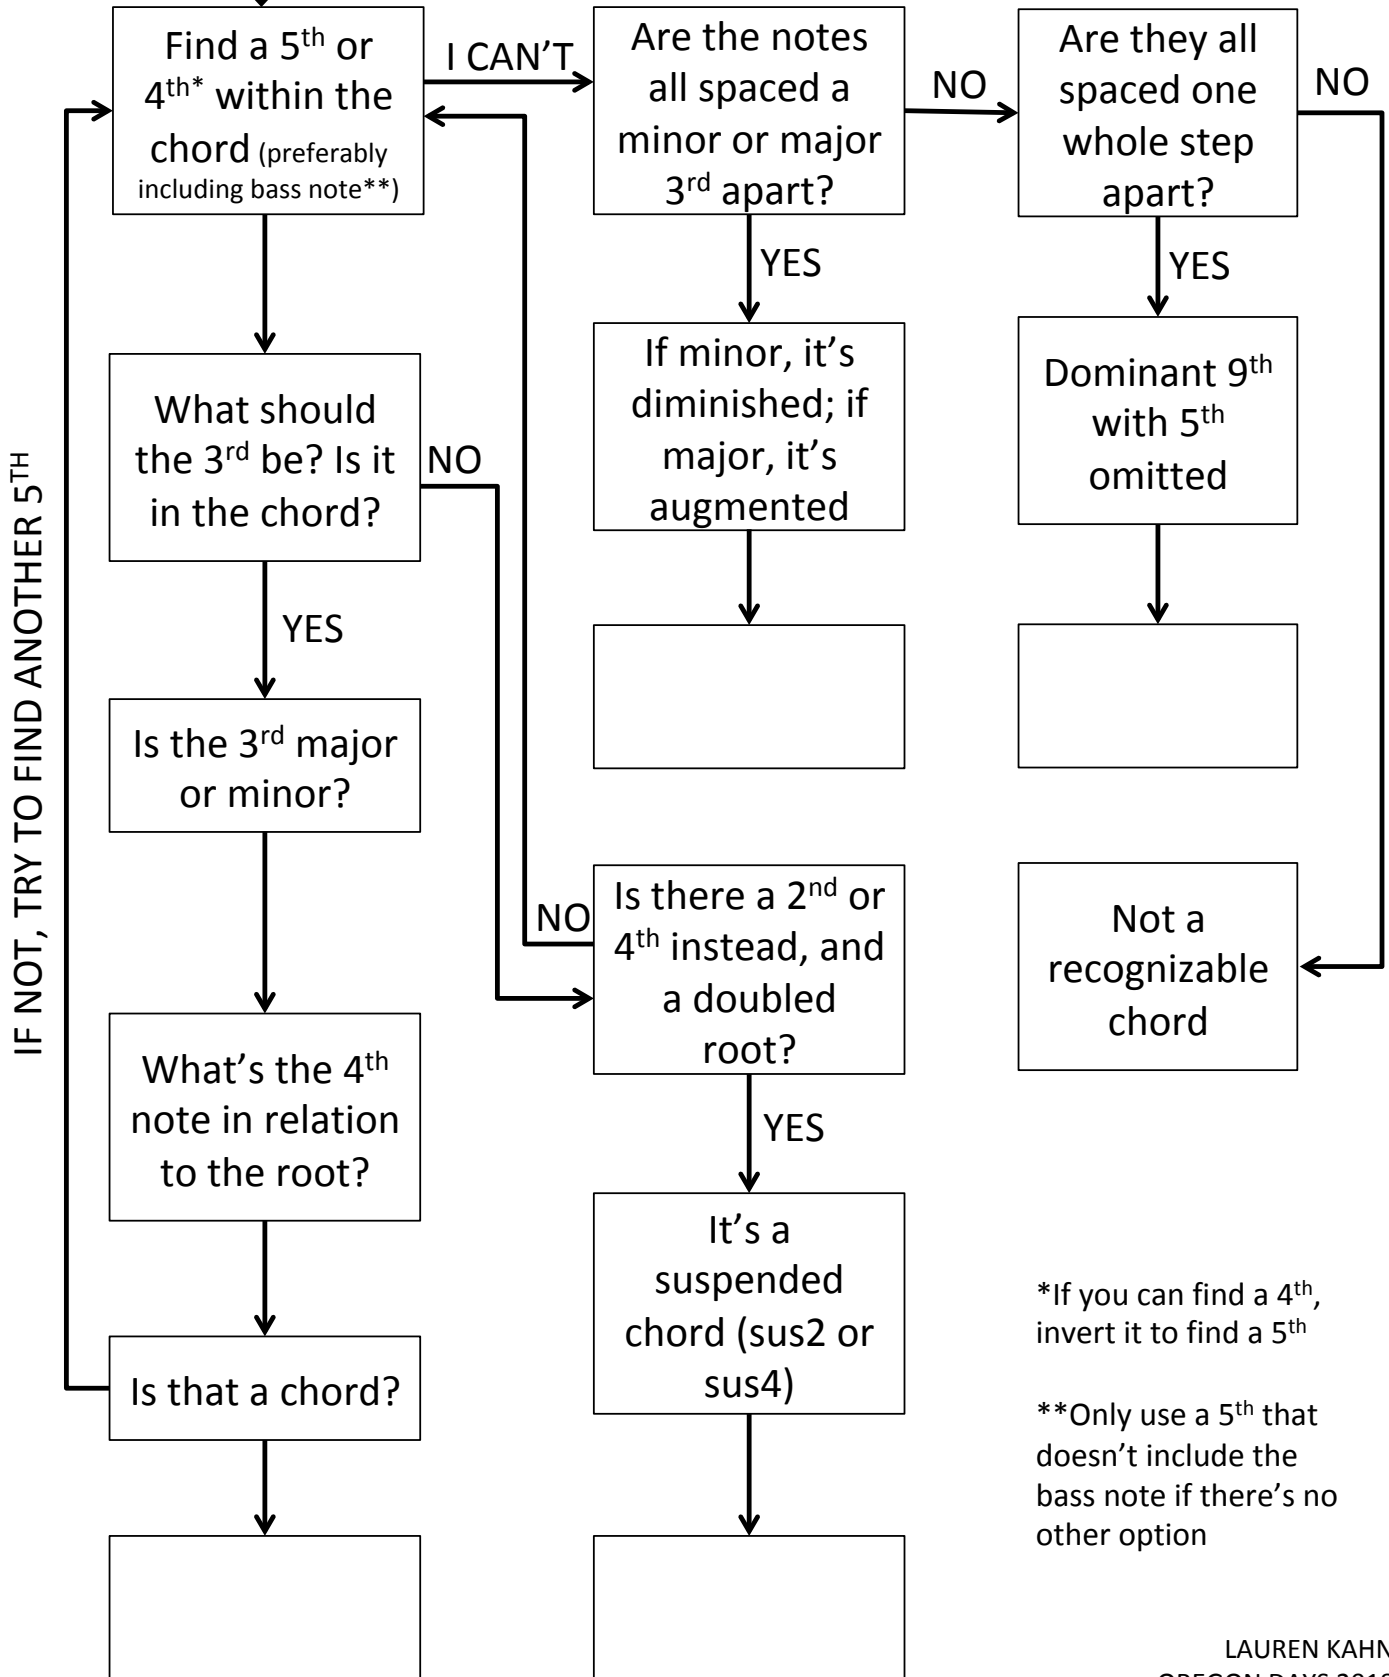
Find a $5^{th}$ or $4^{th*}$ within the chord (preferably including bass note**)

I CAN'T

Are the notes all spaced a minor or major $3^{rd}$ apart?

NO

Are they all spaced one whole step apart?

NO

YES

YES

If minor, it's diminished; if major, it's augmented

Dominant $9^{th}$ with $5^{th}$ omitted

IF NOT, TRY TO FIND ANOTHER $5^{TH}$

What should the $3^{rd}$ be? Is it in the chord?

NO

YES

Is the $3^{rd}$ major or minor?

NO

Is there a $2^{nd}$ or $4^{th}$ instead, and a doubled root?

Not a recognizable chord

What's the $4^{th}$ note in relation to the root?

YES

It's a suspended chord (sus2 or sus4)

Is that a chord?

*If you can find a $4^{th}$, invert it to find a $5^{th}$

**Only use a $5^{th}$ that doesn't include the bass note if there's no other option

LAUREN KAHN
OREGON DAYS 201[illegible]